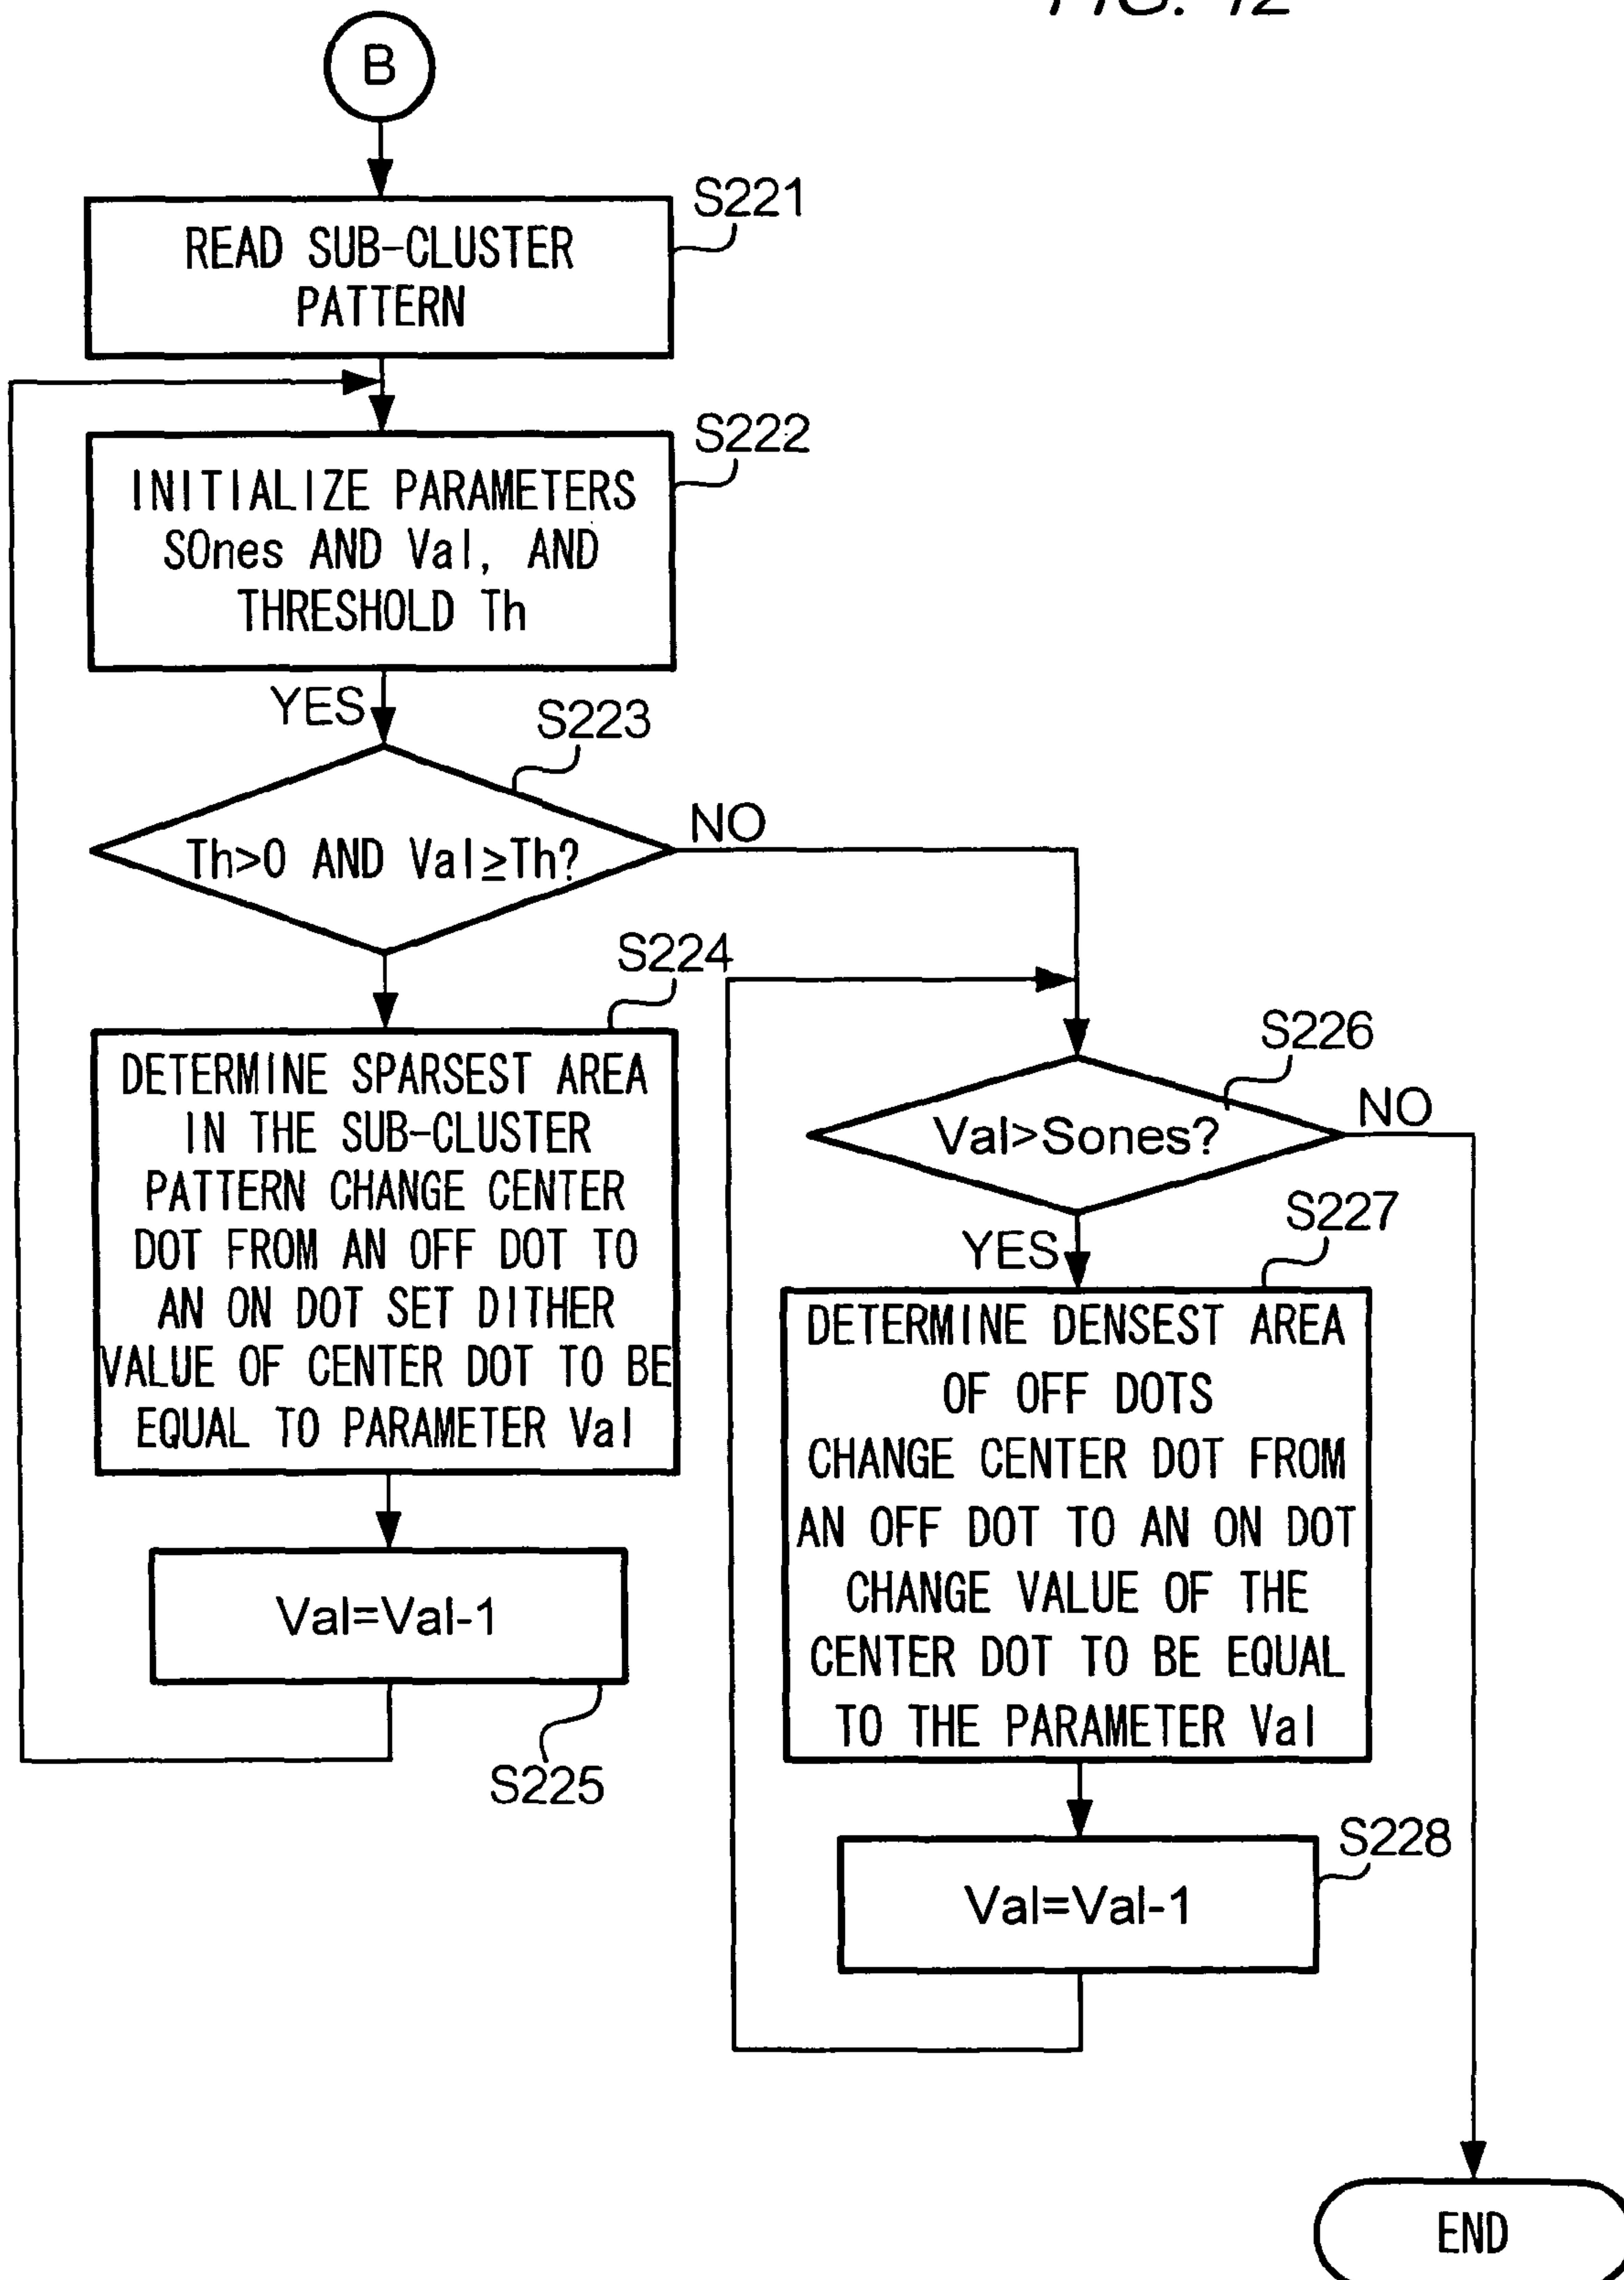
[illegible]

B

S221
READ SUB-CLUSTER PATTERN

S222
INITIALIZE PARAMETERS SOnes AND Val, AND THRESHOLD Th

YES
S223
Th>0 AND Val≥Th?
NO

S224
DETERMINE SPARSEST AREA IN THE SUB-CLUSTER PATTERN CHANGE CENTER DOT FROM AN OFF DOT TO AN ON DOT SET DITHER VALUE OF CENTER DOT TO BE EQUAL TO PARAMETER Val

Val=Val-1
S225

S226
Val>Sones?
NO
YES

S227
DETERMINE DENSEST AREA OF OFF DOTS CHANGE CENTER DOT FROM AN OFF DOT TO AN ON DOT CHANGE VALUE OF THE CENTER DOT TO BE EQUAL TO THE PARAMETER Val

S228
Val=Val-1

END